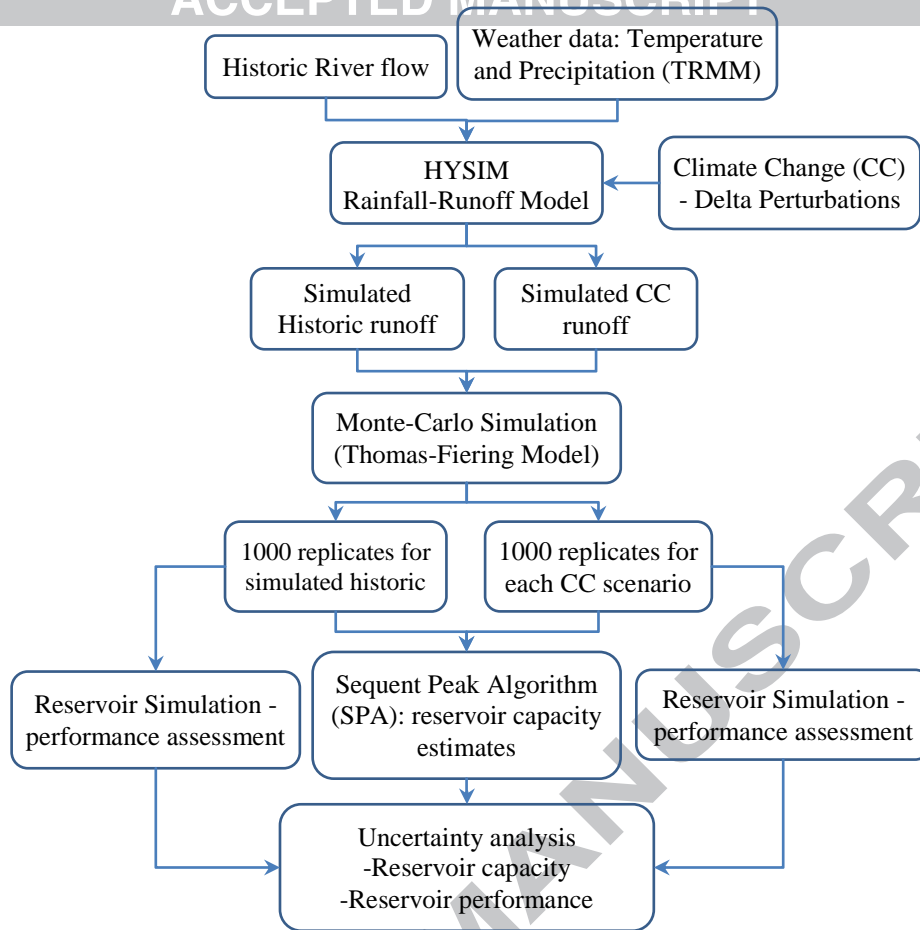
ACCEPTED MANUSCRIPT

Historic River flow

Weather data: Temperature and Precipitation (TRMM)

HYSIM Rainfall-Runoff Model

Climate Change (CC) - Delta Perturbations

Simulated Historic runoff

Simulated CC runoff

Monte-Carlo Simulation (Thomas-Fiering Model)

1000 replicates for simulated historic

1000 replicates for each CC scenario

Reservoir Simulation - performance assessment

Sequent Peak Algorithm (SPA): reservoir capacity estimates

Reservoir Simulation - performance assessment

Uncertainty analysis
-Reservoir capacity
-Reservoir performance

ACCEPTED MANUSCRIPT